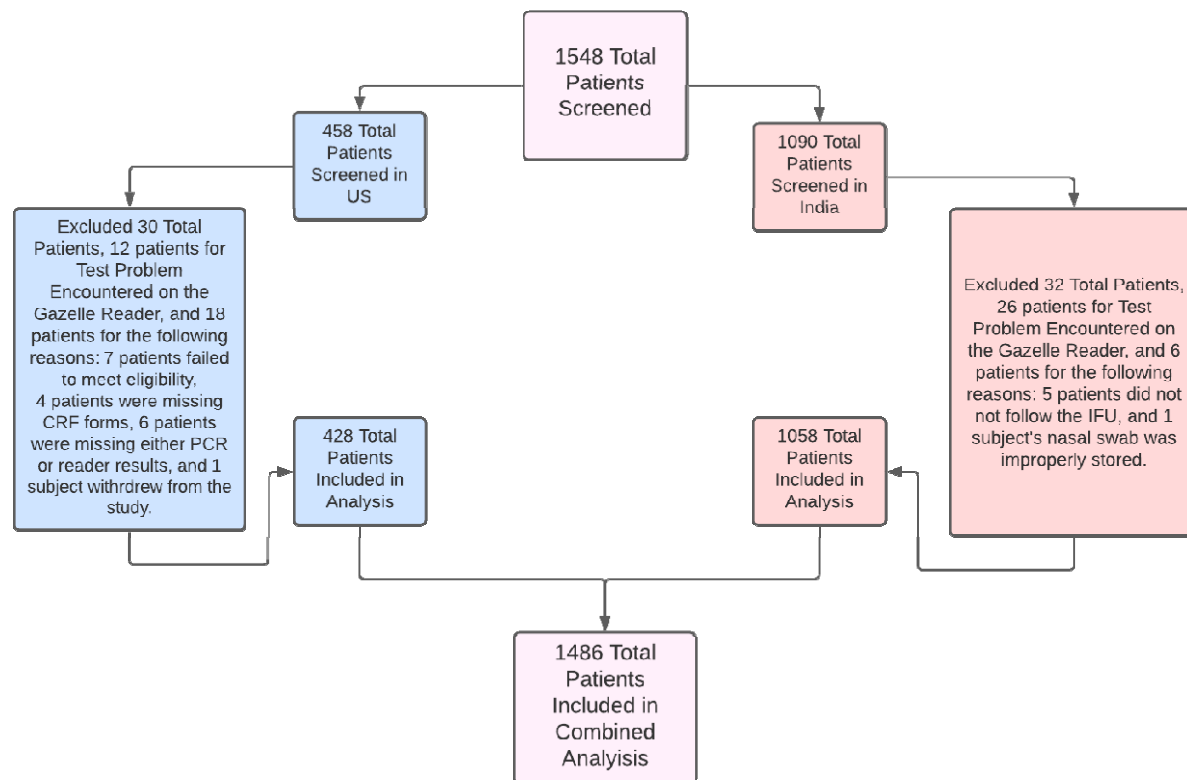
1548 Total Patients Screened

458 Total Patients Screened in US

1090 Total Patients Screened in India

Excluded 30 Total Patients, 12 patients for Test Problem Encountered on the Gazelle Reader, and 18 patients for the following reasons: 7 patients failed to meet eligibility, 4 patients were missing CRF forms, 6 patients were missing either PCR or reader results, and 1 subject withrdrew from the study.

Excluded 32 Total Patients, 26 patients for Test Problem Encountered on the Gazelle Reader, and 6 patients for the following reasons: 5 patients did not not follow the IFU, and 1 subject's nasal swab was improperly stored.

428 Total Patients Included in Analysis

1058 Total Patients Included in Analysis

1486 Total Patients Included in Combined Analyisis